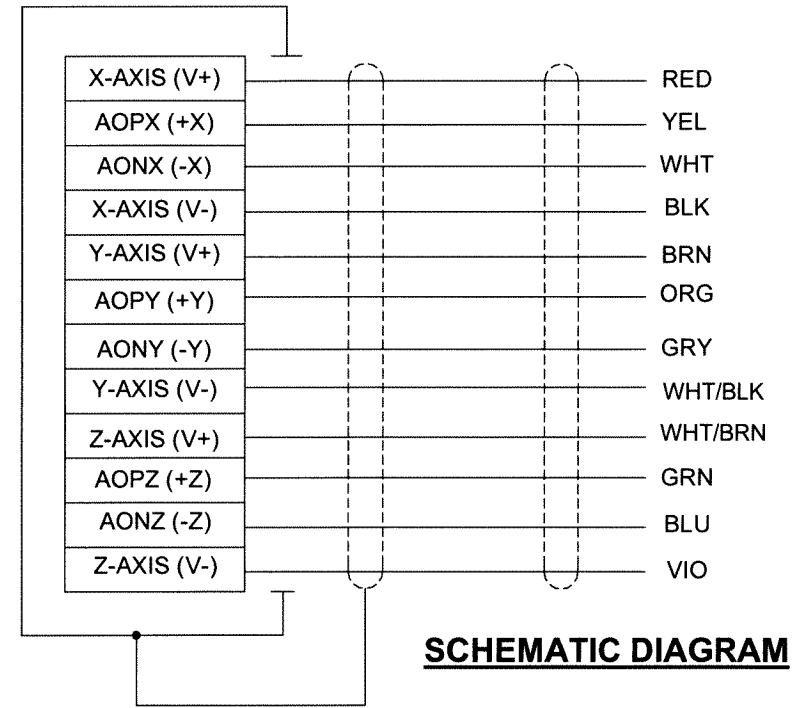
| X-AXIS (V+) | RED |
|---|---|
| AOPX (+X) | YEL |
| AONX (-X) | WHT |
| X-AXIS (V-) | BLK |
| Y-AXIS (V+) | BRN |
| AOPY (+Y) | ORG |
| AONY (-Y) | GRY |
| Y-AXIS (V-) | WHT/BLK |
| Z-AXIS (V+) | WHT/BRN |
| AOPZ (+Z) | GRN |
| AONZ (-Z) | BLU |
| Z-AXIS (V-) | VIO |

SCHEMATIC DIAGRAM